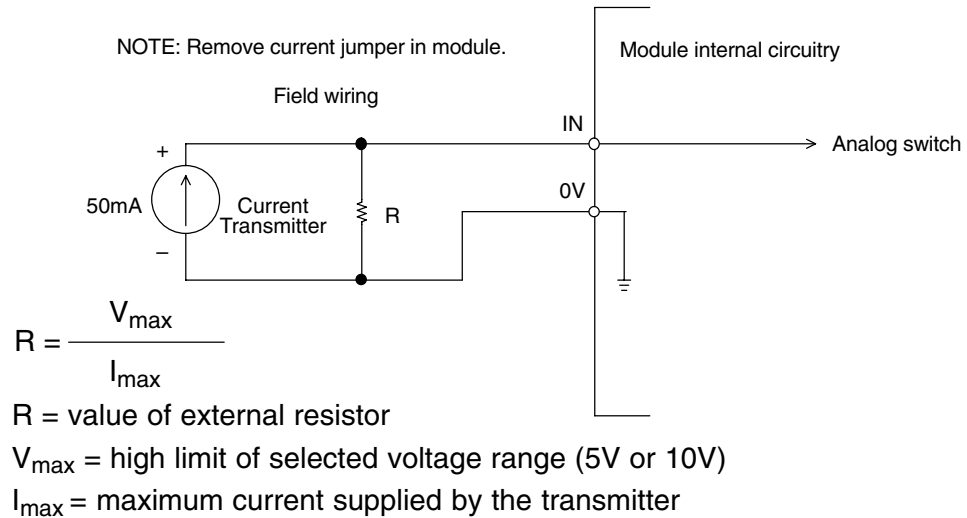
NOTE: Remove current jumper in module.

Module internal circuitry

Field wiring

IN

Analog switch

+

50mA

Current Transmitter

R

0V

–

$R = \frac{V_{max}}{I_{max}}$

R = value of external resistor

$V_{max}$ = high limit of selected voltage range (5V or 10V)

$I_{max}$ = maximum current supplied by the transmitter